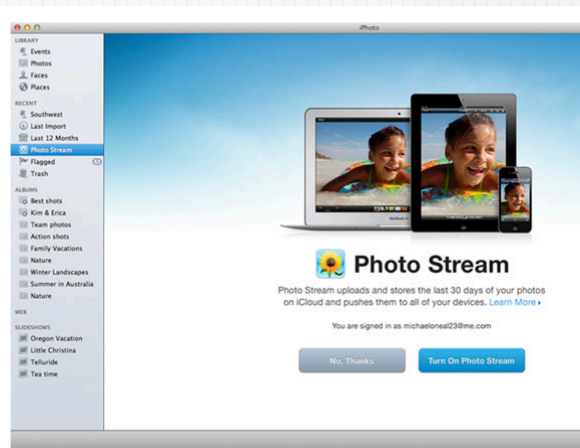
iPhoto

LIBRARY
Events
Photos
Faces
Places

RECENT
Southwest
Last Import
Last 12 Months
Photo Stream
Flagged
Trash

ALBUMS
Best shots
Kim & Erica
Team photos
Action shots
Family Vacations
Nature
Winter Landscapes
Summer in Australia
Nature

WEB

SLIDESHOWS
Oregon Vacation
Little Christina
Telluride
Tea time

Photo Stream

Photo Stream uploads and stores the last 30 days of your photos on iCloud and pushes them to all of your devices. Learn More ▸

You are signed in as michaeloneal23@me.com

No, Thanks

Turn On Photo Stream